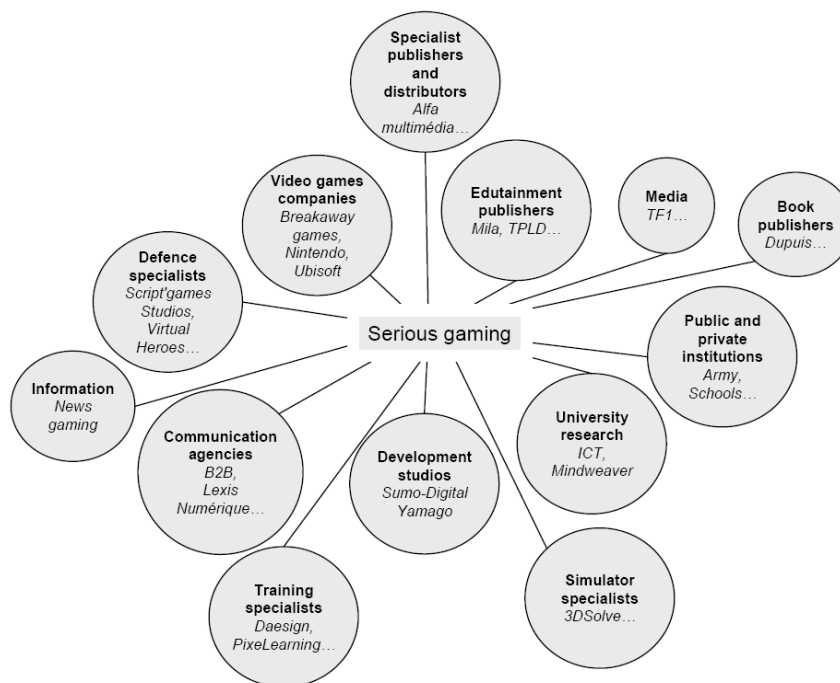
Serious gaming

Specialist publishers and distributors
Alfa multimédia…

Video games companies
Breakaway games, Nintendo, Ubisoft

Edutainment publishers
Mila, TPLD…

Media
TF1…

Book publishers
Dupuis…

Defence specialists
Script'games Studios, Virtual Heroes…

Public and private institutions
Army, Schools…

Information
News gaming

Communication agencies
B2B, Lexis Numérique…

Development studios
Sumo-Digital Yamago

University research
ICT, Mindweaver

Simulator specialists
3DSolve…

Training specialists
Daesign, PixeLearning…